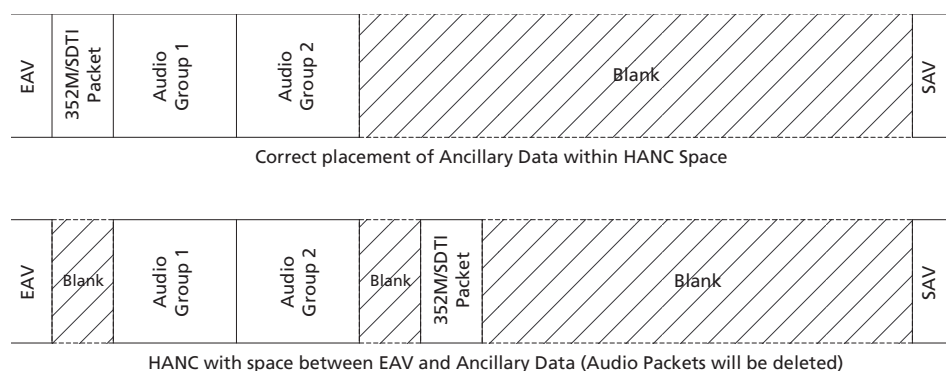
EAV
352M/SDTI Packet
Audio Group 1
Audio Group 2
Blank
SAV

Correct placement of Ancillary Data within HANC Space

EAV
Blank
Audio Group 1
Audio Group 2
Blank
352M/SDTI Packet
Blank
SAV

HANC with space between EAV and Ancillary Data (Audio Packets will be deleted)